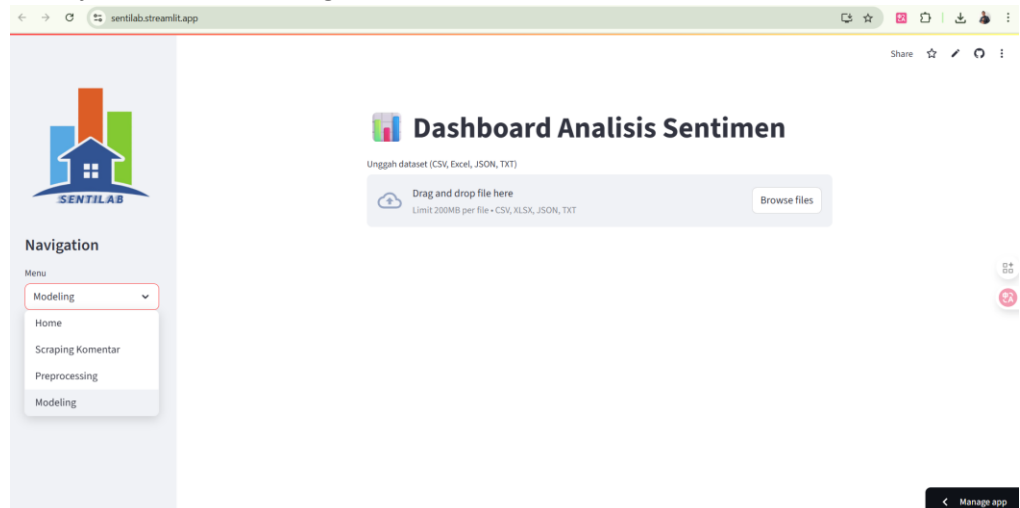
sentilab.streamlit.app

Share

SENTILAB

Navigation

Menu

Modeling

Home

Scraping Komentar

Preprocessing

Modeling

Dashboard Analisis Sentimen

Unggah dataset (CSV, Excel, JSON, TXT)

Drag and drop file here

Limit 200MB per file • CSV, XLSX, JSON, TXT

Browse files

Manage app